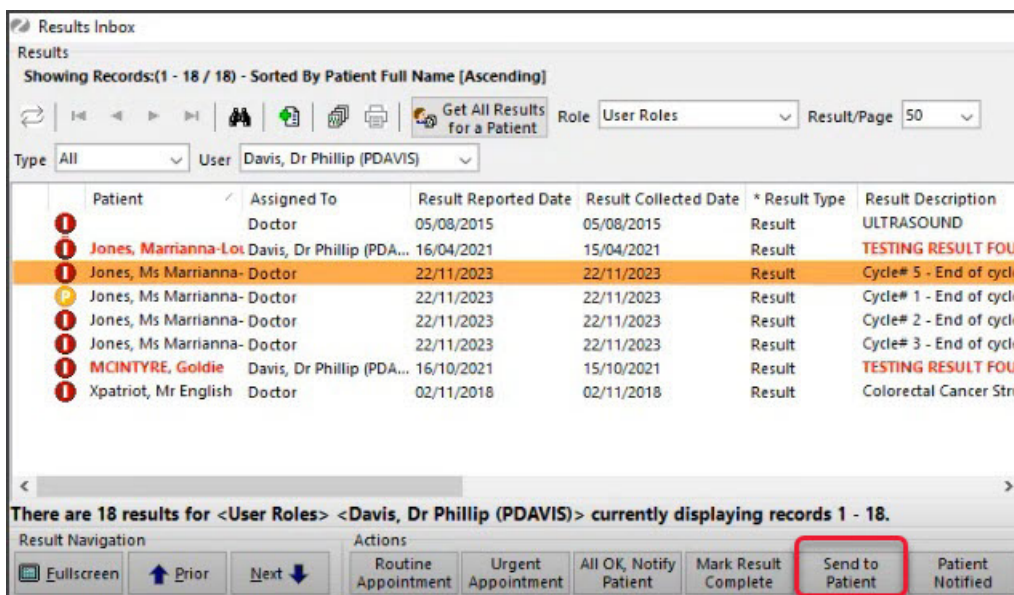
Results Inbox

Results

Showing Records:(1 - 18 / 18) - Sorted By Patient Full Name [Ascending]

Get All Results for a Patient

Role User Roles

Result/Page 50

Type All

User Davis, Dr Phillip (PDAVIS)

| | Patient | Assigned To | Result Reported Date | Result Collected Date | * Result Type | Result Description |
|---|---|---|---|---|---|---|
| | | Doctor | 05/08/2015 | 05/08/2015 | Result | ULTRASOUND |
| | Jones, Marrianna-Lou | Davis, Dr Phillip (PDA... | 16/04/2021 | 15/04/2021 | Result | TESTING RESULT FOU |
| | Jones, Ms Marrianna- | Doctor | 22/11/2023 | 22/11/2023 | Result | Cycle# 5 - End of cycl |
| P | Jones, Ms Marrianna- | Doctor | 22/11/2023 | 22/11/2023 | Result | Cycle# 1 - End of cycl |
| | Jones, Ms Marrianna- | Doctor | 22/11/2023 | 22/11/2023 | Result | Cycle# 2 - End of cycl |
| | Jones, Ms Marrianna- | Doctor | 22/11/2023 | 22/11/2023 | Result | Cycle# 3 - End of cycl |
| | MCINTYRE, Goldie | Davis, Dr Phillip (PDA... | 16/10/2021 | 15/10/2021 | Result | TESTING RESULT FOU |
| | Xpatriot, Mr English | Doctor | 02/11/2018 | 02/11/2018 | Result | Colorectal Cancer Str |

There are 18 results for <User Roles> <Davis, Dr Phillip (PDAVIS)> currently displaying records 1 - 18.

Result Navigation

Fullscreen

Prior

Next

Actions

Routine Appointment

Urgent Appointment

All OK, Notify Patient

Mark Result Complete

Send to Patient

Patient Notified